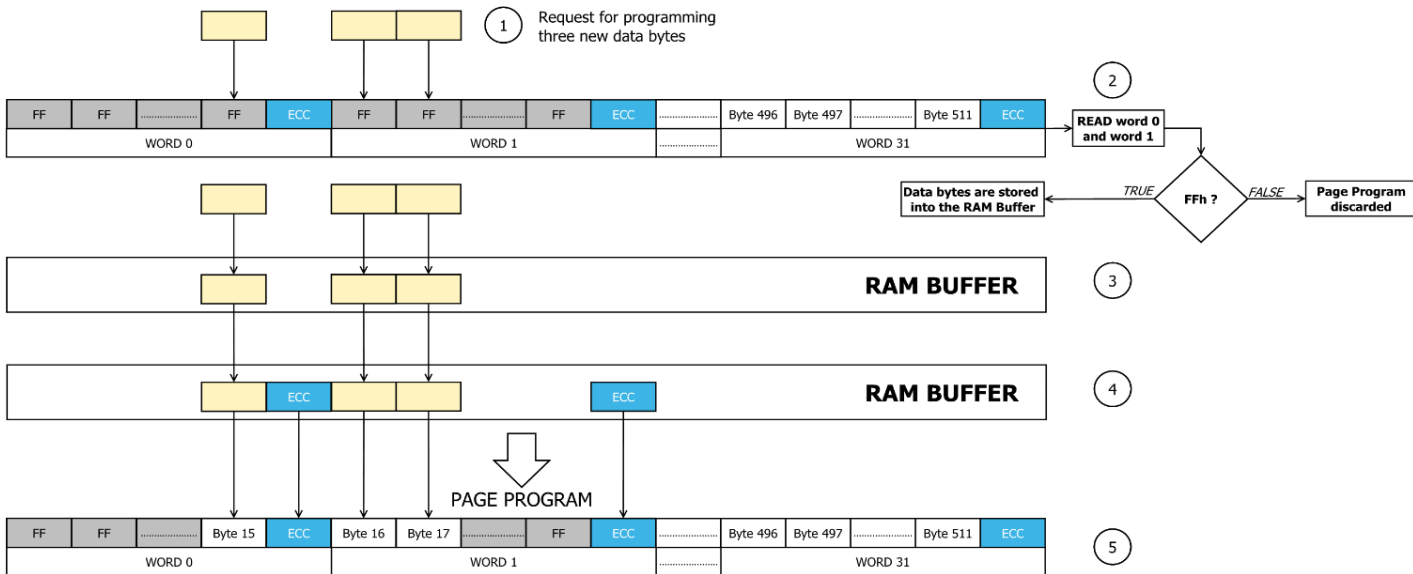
1 Request for programming three new data bytes

| FF | FF | .................. | FF | ECC | FF | FF | .................. | FF | ECC | .................. | Byte 496 | Byte 497 | .................. | Byte 511 | ECC |
|---|---|---|---|---|---|---|---|---|---|---|---|---|---|---|---|
| WORD 0 | | | | | WORD 1 | | | | | .................. | WORD 31 | | | | |

2

READ word 0 and word 1

FFh ?

TRUE

Data bytes are stored into the RAM Buffer

FALSE

Page Program discarded

RAM BUFFER

3

ECC

ECC

RAM BUFFER

4

PAGE PROGRAM

| FF | FF | .................. | Byte 15 | ECC | Byte 16 | Byte 17 | .................. | FF | ECC | .................. | Byte 496 | Byte 497 | .................. | Byte 511 | ECC |
|---|---|---|---|---|---|---|---|---|---|---|---|---|---|---|---|
| WORD 0 | | | | | WORD 1 | | | | | .................. | WORD 31 | | | | |

5